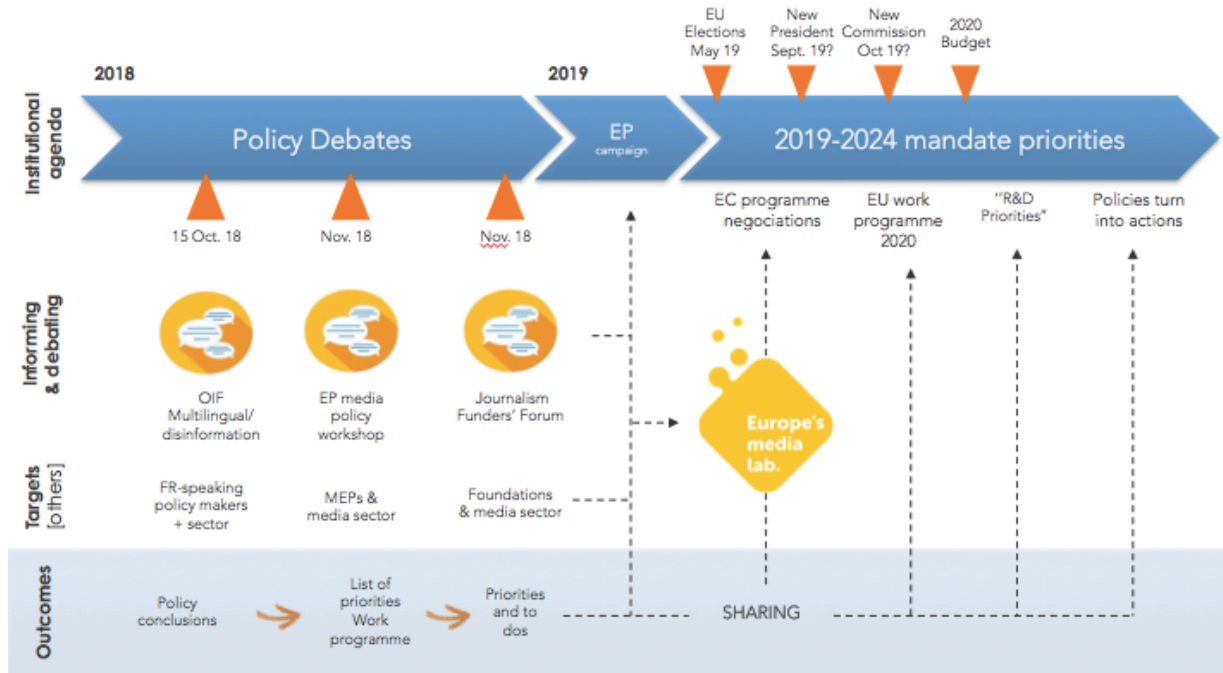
EU Elections May 19

New President Sept. 19?

New Commission Oct 19?

2020 Budget

2018

2019

Institutional agenda

Policy Debates

EP campaign

2019-2024 mandate priorities

15 Oct. 18

Nov. 18

Nov. 18

EC programme negociations

EU work programme 2020

"R&D Priorities"

Policies turn into actions

Informing & debating

OIF Multilingual/ disinformation

EP media policy workshop

Journalism Funders' Forum

Europe's media lab.

Targets [others]

FR-speaking policy makers + sector

MEPs & media sector

Foundations & media sector

Outcomes

Policy conclusions

List of priorities Work programme

Priorities and to dos

SHARING